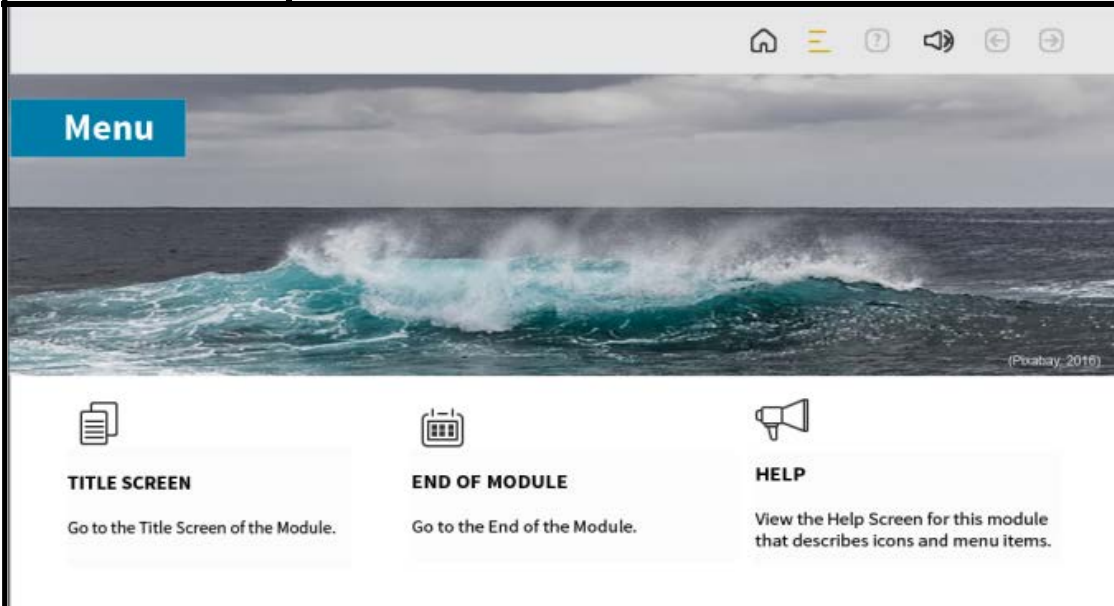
Menu

(Pixabay, 2016)

TITLE SCREEN

Go to the Title Screen of the Module.

END OF MODULE

Go to the End of the Module.

HELP

View the Help Screen for this module that describes icons and menu items.